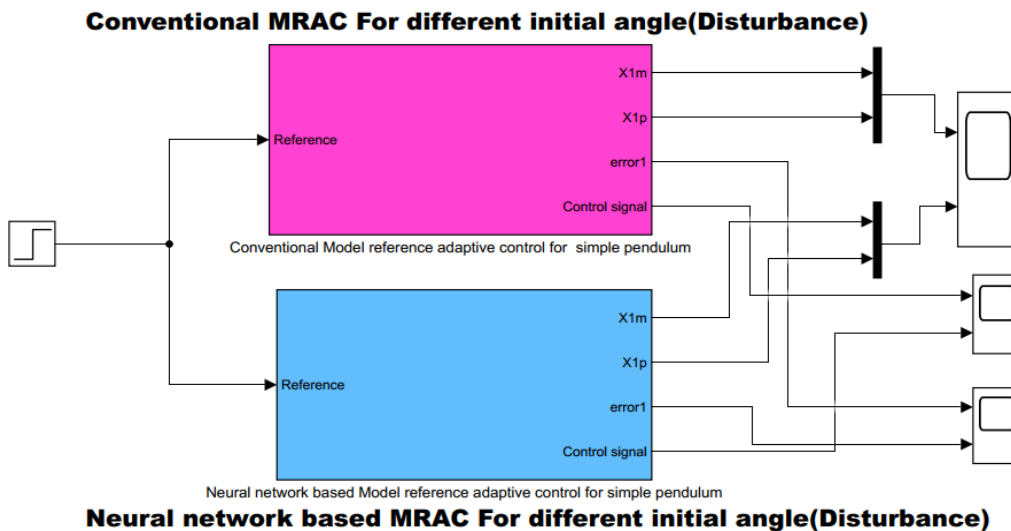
Conventional MRAC For different initial angle(Disturbance)

Reference

X1m

X1p

error1

Control signal

Conventional Model reference adaptive control for simple pendulum

Reference

X1m

X1p

error1

Control signal

Neural network based Model reference adaptive control for simple pendulum

Neural network based MRAC For different initial angle(Disturbance)